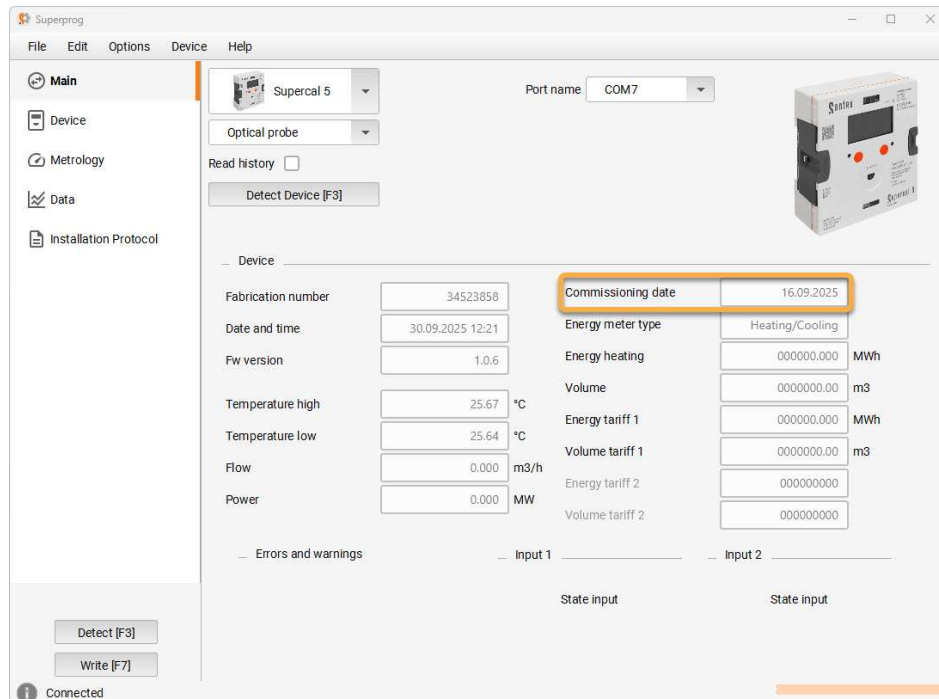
Superprog

File Edit Options Device Help

Main

Device

Metrology

Data

Installation Protocol

Supercal 5

Optical probe

Read history

Detect Device [F3]

Port name COM7

Device

Fabrication number 34523858

Date and time 30.09.2025 12:21

Fw version 1.0.6

Temperature high 25.67 °C

Temperature low 25.64 °C

Flow 0.000 m3/h

Power 0.000 MW

Commissioning date 16.09.2025

Energy meter type Heating/Cooling

Energy heating 000000.000 MWh

Volume 0000000.00 m3

Energy tariff 1 000000.000 MWh

Volume tariff 1 0000000.00 m3

Energy tariff 2 000000000

Volume tariff 2 000000000

Errors and warnings

Input 1

State input

Input 2

State input

Detect [F3]

Write [F7]

Connected